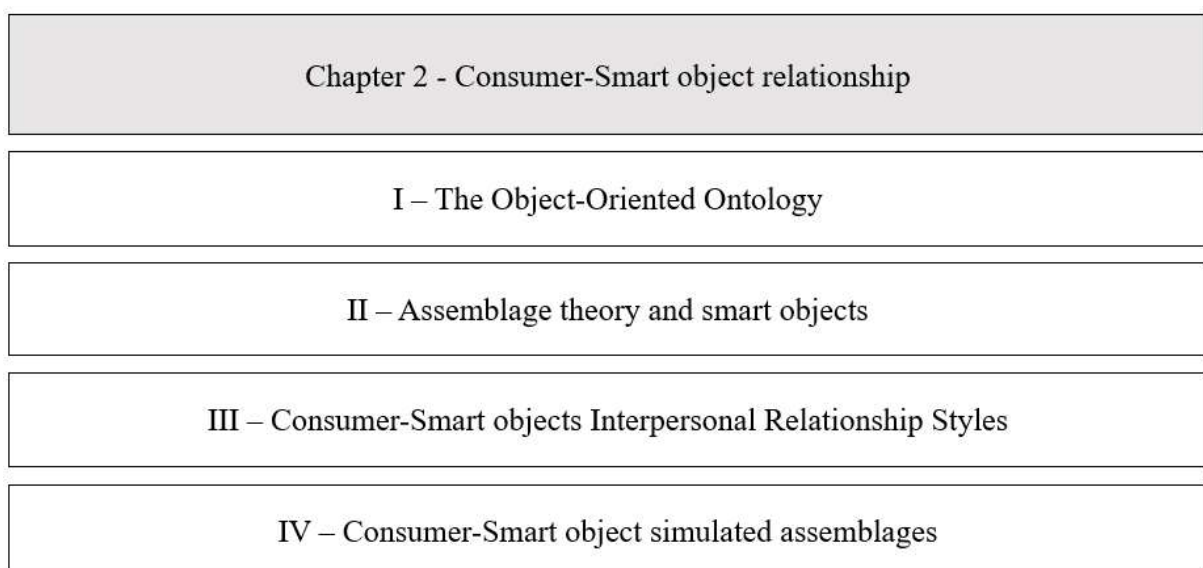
Chapter 2 - Consumer-Smart object relationship

I – The Object-Oriented Ontology

II – Assemblage theory and smart objects

III – Consumer-Smart objects Interpersonal Relationship Styles

IV – Consumer-Smart object simulated assemblages